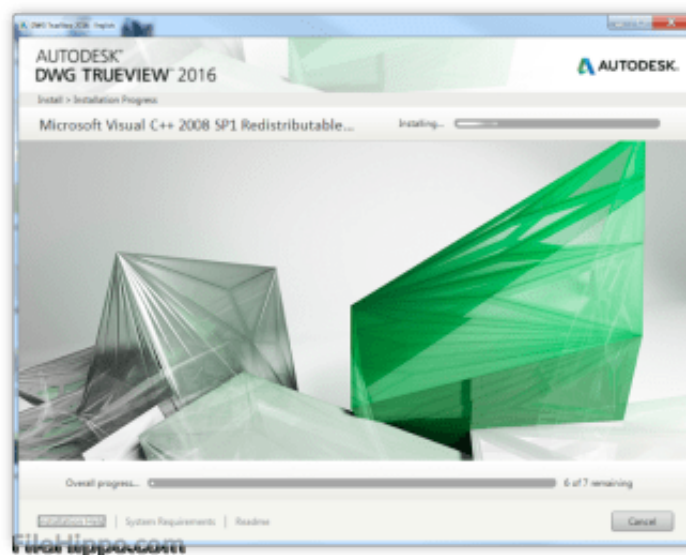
DWG TrueView 2016 - English

AUTODESK®
DWG TRUEVIEW® 2016

AUTODESK.

Install > Installation Progress

Microsoft Visual C++ 2008 SP1 Redistributable...

Installing...

Overall progress...

6 of 7 remaining

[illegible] | System Requirements | Readme

Cancel

FileHippo.com